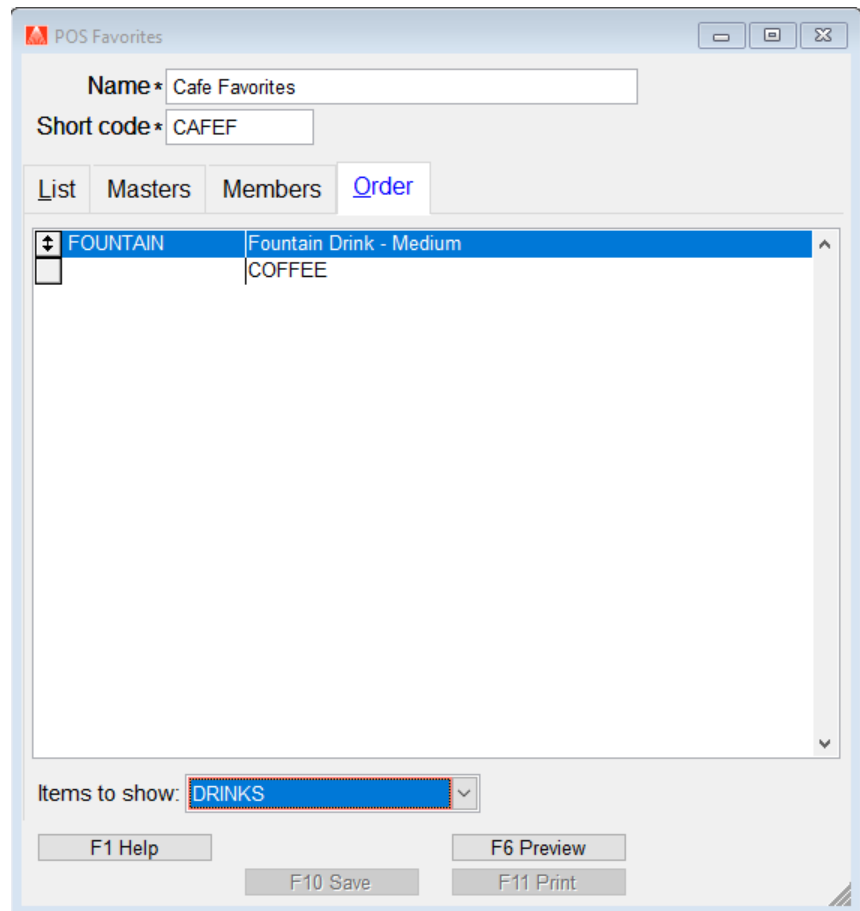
POS Favorites

Name * Cafe Favorites

Short code * CAFEF

List | Masters | Members | Order

| | | |
|---|---|---|
| ↕ | FOUNTAIN | Fountain Drink - Medium |
| | | COFFEE |

Items to show: DRINKS

F1 Help

F6 Preview

F10 Save

F11 Print